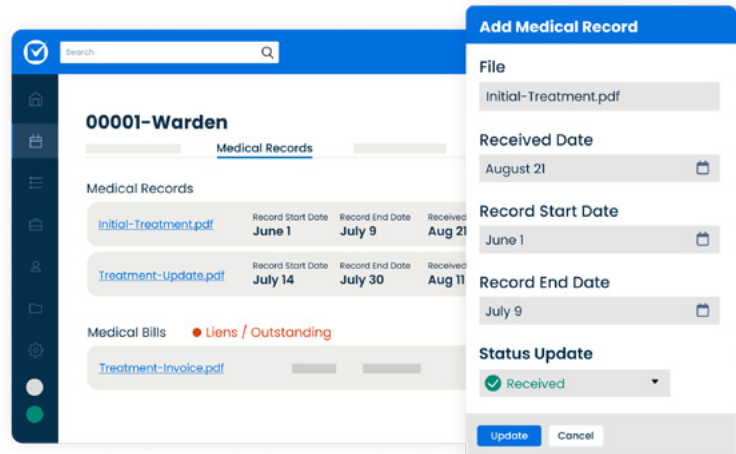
Search

00001-Warden

Medical Records

Medical Records

Initial-Treatment.pdf
Record Start Date
June 1
Record End Date
July 9
Received
Aug 21

Treatment-Update.pdf
Record Start Date
July 14
Record End Date
July 30
Received
Aug 11

Medical Bills
Liens / Outstanding

Treatment-Invoice.pdf

Add Medical Record

File
Initial-Treatment.pdf

Received Date
August 21

Record Start Date
June 1

Record End Date
July 9

Status Update
Received

Update
Cancel